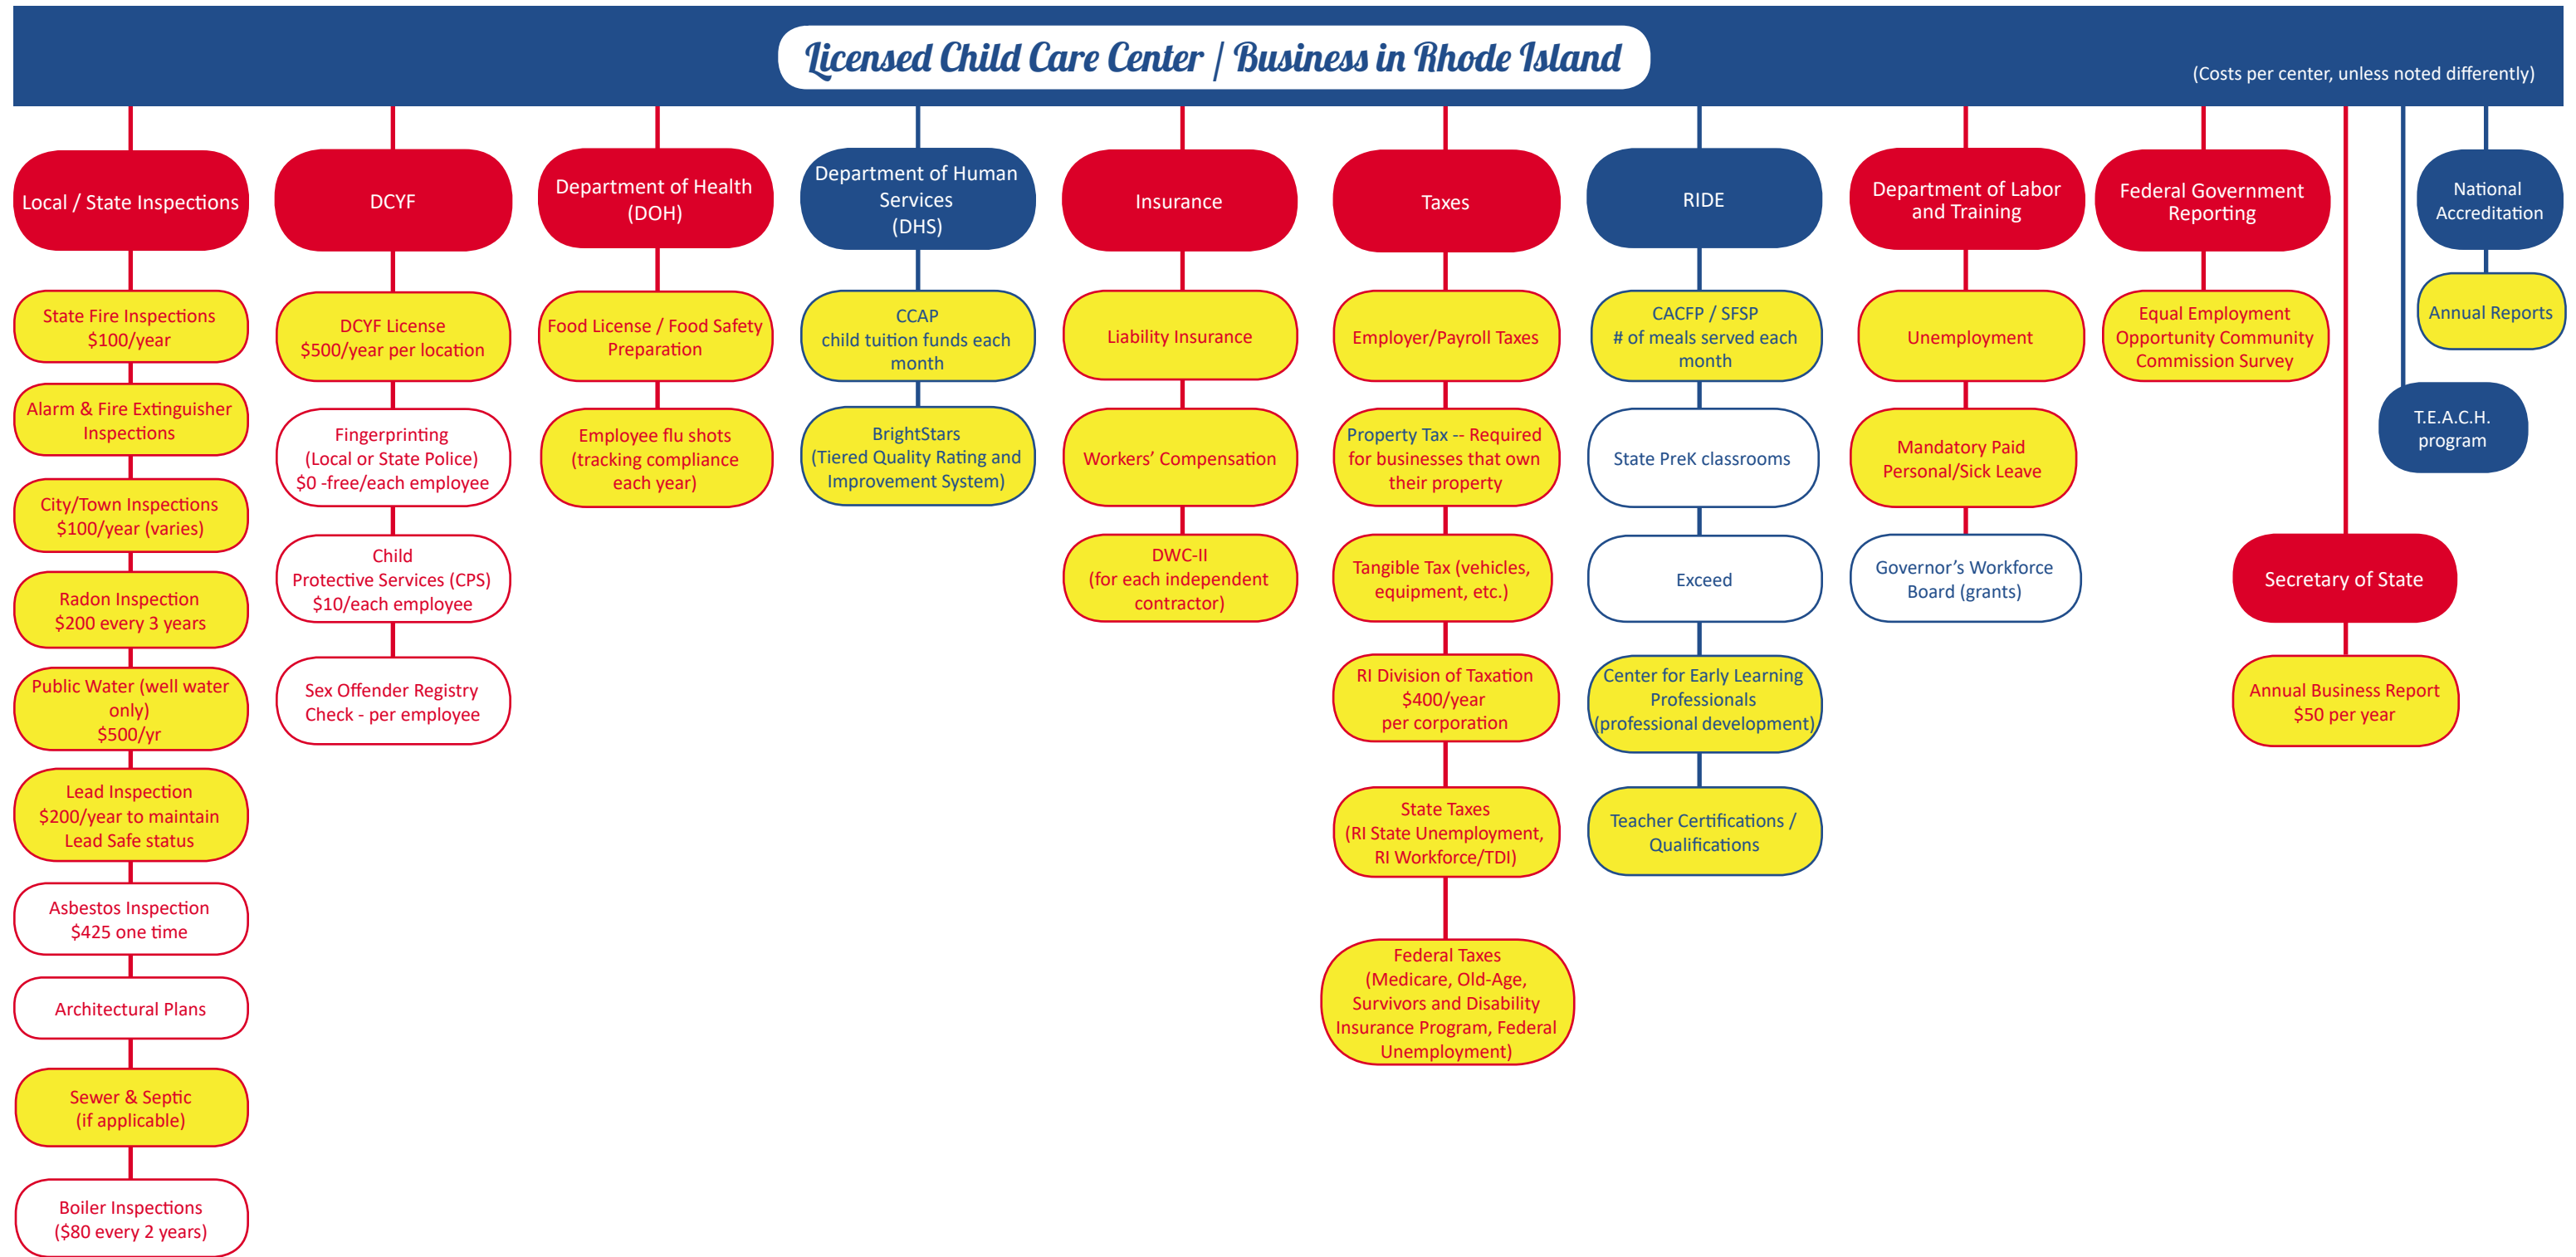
Licensed Child Care Center | Business in Rhode Island

(Costs per center, unless noted differently)

Local / State Inspections

State Fire Inspections $100/year

Alarm & Fire Extinguisher Inspections

City/Town Inspections $100/year (varies)

Radon Inspection $200 every 3 years

Public Water (well water only) $500/yr

Lead Inspection $200/year to maintain Lead Safe status

Asbestos Inspection $425 one time

Architectural Plans

Sewer & Septic (if applicable)

Boiler Inspections ($80 every 2 years)

DCYF

DCYF License $500/year per location

Fingerprinting (Local or State Police) $0 -free/each employee

Child Protective Services (CPS) $10/each employee

Sex Offender Registry Check - per employee

Department of Health (DOH)

Food License / Food Safety Preparation

Employee flu shots (tracking compliance each year)

Department of Human Services (DHS)

CCAP child tuition funds each month

BrightStars (Tiered Quality Rating and Improvement System)

Insurance

Liability Insurance

Workers' Compensation

DWC-II (for each independent contractor)

Taxes

Employer/Payroll Taxes

Property Tax -- Required for businesses that own their property

Tangible Tax (vehicles, equipment, etc.)

RI Division of Taxation $400/year per corporation

State Taxes (RI State Unemployment, RI Workforce/TDI)

Federal Taxes (Medicare, Old-Age, Survivors and Disability Insurance Program, Federal Unemployment)

RIDE

CACFP / SFSP # of meals served each month

State PreK classrooms

Exceed

Center for Early Learning Professionals (professional development)

Teacher Certifications / Qualifications

Department of Labor and Training

Unemployment

Mandatory Paid Personal/Sick Leave

Governor's Workforce Board (grants)

Federal Government Reporting

Equal Employment Opportunity Community Commission Survey

Secretary of State

Annual Business Report $50 per year

T.E.A.C.H. program

National Accreditation

Annual Reports